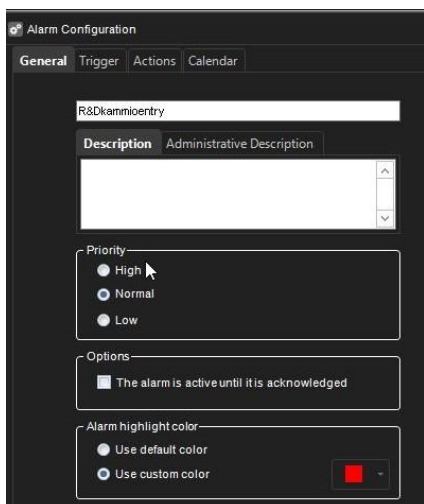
Alarm Configuration

General | Trigger | Actions | Calendar

R&Dkammioentry

Description | Administrative Description

Priority

High

Normal

Low

Options

The alarm is active until it is acknowledged

Alarm highlight color

Use default color

Use custom color